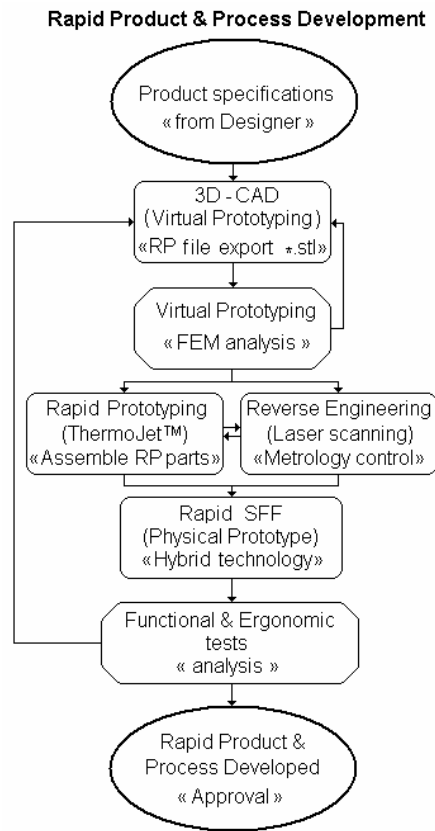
Rapid Product & Process Development

Product specifications
« from Designer »

3D - CAD
(Virtual Prototyping)
«RP file export *.stl»

Virtual Prototyping
« FEM analysis »

Rapid Prototyping
(ThermoJet™)
«Assemble RP parts»

Reverse Engineering
(Laser scanning)
«Metrology control»

Rapid SFF
(Physical Prototype)
«Hybrid technology»

Functional & Ergonomic
tests
« analysis »

Rapid Product &
Process Developed
« Approval »